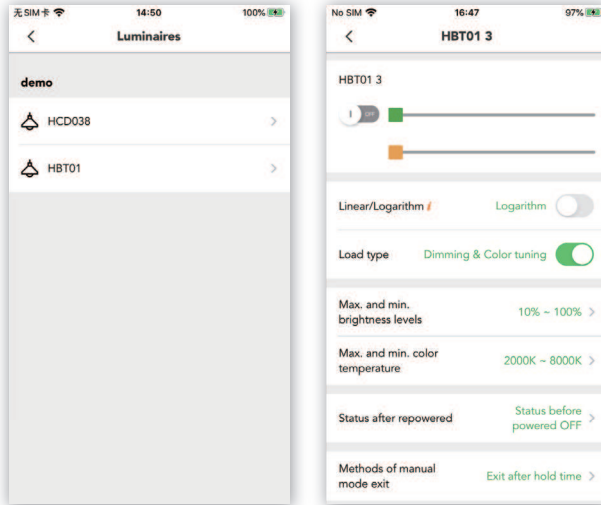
无SIM卡 14:50 100%

<

Luminaires

demo

HCD038 >

HBT01 >

No SIM 16:47 97%

<

HBT01 3

HBT01 3

OFF

Linear/Logarithm Logarithm

Load type Dimming & Color tuning

Max. and min. brightness levels 10% ~ 100% >

Max. and min. color temperature 2000K ~ 8000K >

Status after repowered Status before powered OFF >

Methods of manual mode exit Exit after hold time >